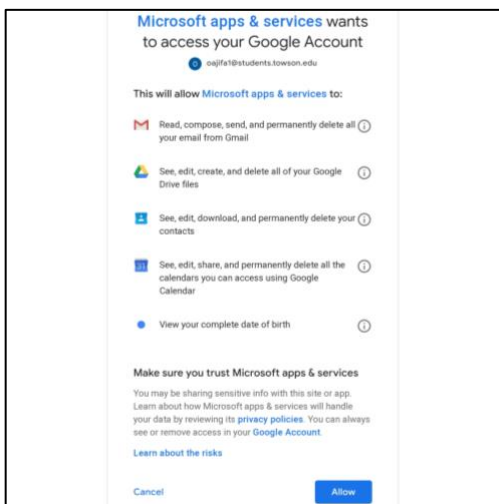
Microsoft apps & services wants to access your Google Account

o oajifa1@students.towson.edu

This will allow Microsoft apps & services to:

Read, compose, send, and permanently delete all your email from Gmail

See, edit, create, and delete all of your Google Drive files

See, edit, download, and permanently delete your contacts

31 See, edit, share, and permanently delete all the calendars you can access using Google Calendar

View your complete date of birth

Make sure you trust Microsoft apps & services

You may be sharing sensitive info with this site or app. Learn about how Microsoft apps & services will handle your data by reviewing its privacy policies. You can always see or remove access in your Google Account.

Learn about the risks

Cancel

Allow